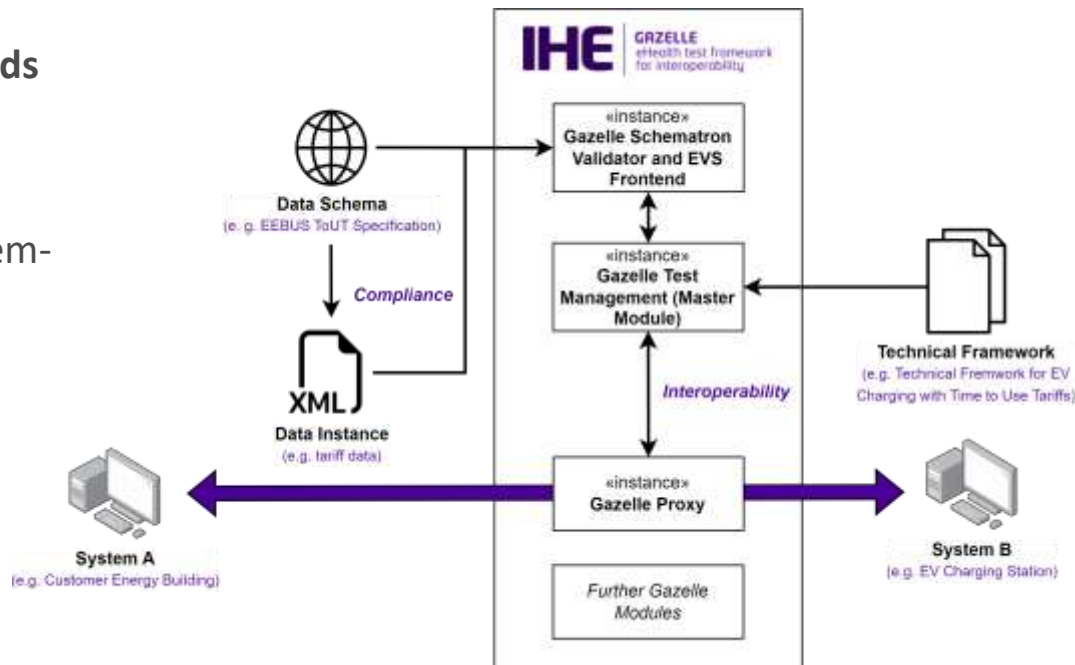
ds

em-

IHE GAZELLE eHealth test framework for interoperability

«instance» Gazelle Schematron Validator and EVS Frontend

Data Schema
(e.g. EEBUS ToUT Specification)

Compliance

«instance» Gazelle Test Management (Master Module)

Technical Framework
(e.g. Technical Fremwork for EV Charging with Time to Use Tariffs)

XML

Data Instance
(e.g. tariff data)

Interoperability

«instance» Gazelle Proxy

System A
(e.g. Customer Energy Building)

System B
(e.g. EV Charging Station)

Further Gazelle Modules